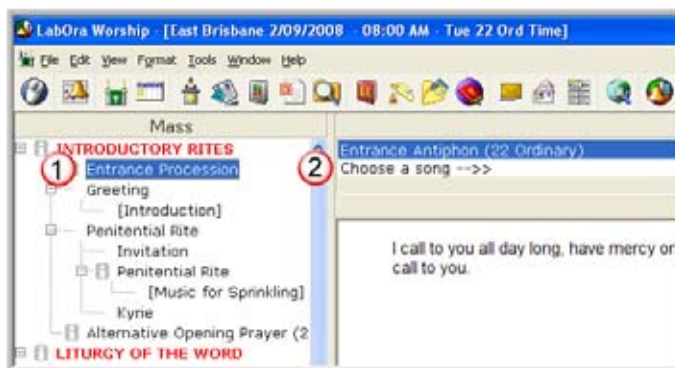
LabOra Worship - [East Brisbane 2/09/2008 - 08:00 AM - Tue 22 Ord Time]

File Edit View Format Tools Window Help

Mass

INTRODUCTORY RITES
1
Entrance Procession
Greeting
[Introduction]
Penitential Rite
Invitation
Penitential Rite
[Music for Sprinkling]
Kyrie
Alternative Opening Prayer (2
LITURGY OF THE WORD

Entrance Antiphon (22 Ordinary)
2
Choose a song -->>

I call to you all day long, have mercy or
call to you.